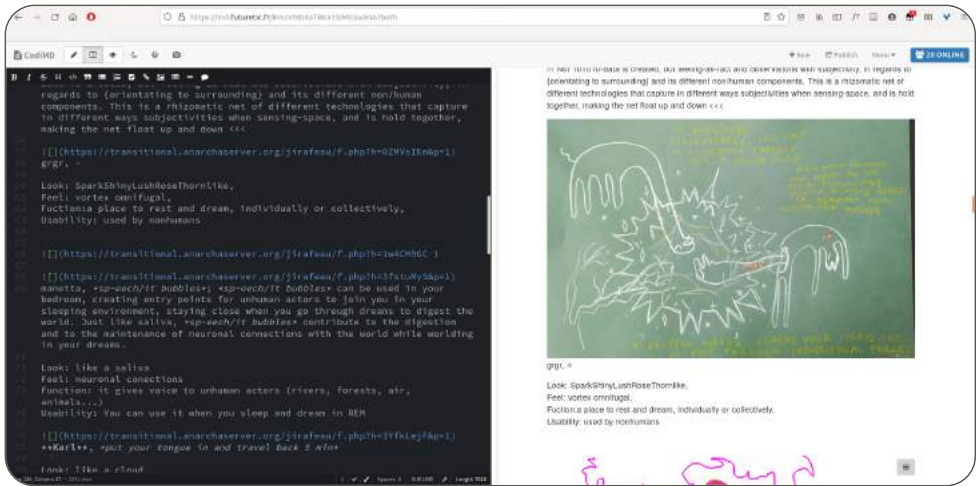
https://md.futureic.fr/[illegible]

CodiMD

+ New   Publish   Menu   20 ONLINE

regards to [orientating to surrounding] and its different non/human components. This is a rhizomatic net of different technologies that capture in different ways subjectivities when sensing-space, and is hold together, making the net float up and down <<<

![](https://transitional.anarchaserver.org/jirafeau/f.php?h=0ZMVsIEm&p=1)
grgr. +

Look: SparkShinyLushRoseThornlike,
Feel: vortex omnifugal,
Fuctiona place to rest and dream, individually or collectively,
Usability: used by nonhumans

![](https://transitional.anarchaserver.org/jirafeau/f.php?h=1wACM9GC )

![](https://transitional.anarchaserver.org/jirafeau/f.php?h=3fstuMyS&p=1)
manetta, *sp-eech/it bubbles*: *sp-eech/it bubbles* can be used in your bedroom, creating entry points for unhuman actors to join you in your sleeping environment, staying close when you go through dreams to digest the world. Just like saliva, *sp-eech/it bubbles* contribute to the digestion and to the maintenance of neuronal connections with the world while worlding in your dreams.

Look: like a saliva
Feel: neuronal conections
function: it gives voice to unhuman actors (rivers, forests, air, animals...)
Usability: You can use it when you sleep and dream in REM

![](https://transitional.anarchaserver.org/jirafeau/f.php?h=3fYkLejF&p=1)
**Karl**, *put your tongue in and travel back 5 min*

Look: like a cloud

... not-to-be-data is created, but seeing-as-fact and observations with subjectivity, in regards to [orientating to surrounding] and its different non/human components. This is a rhizomatic net of different technologies that capture in different ways subjectivities when sensing-space, and is hold together, making the net float up and down <<<

grgr. +

Look: SparkShinyLushRoseThornlike,
Feel: vortex omnifugal,
Fuction:a place to rest and dream, individually or collectively,
Usability: used by nonhumans